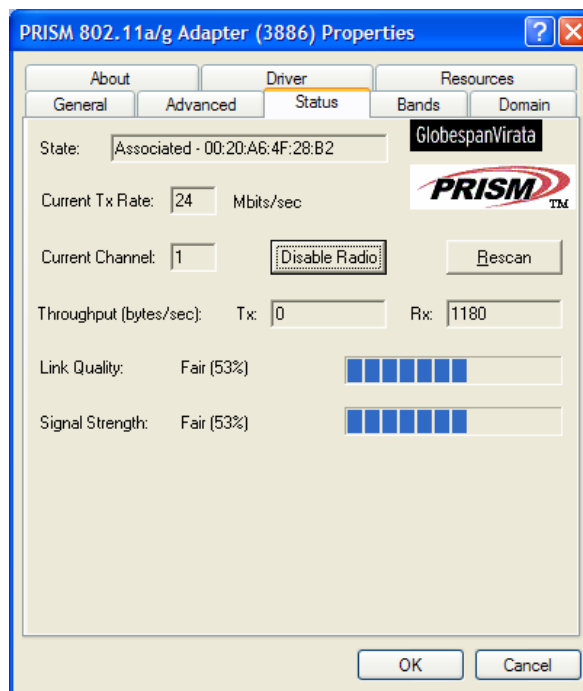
PRISM 802.11a/g Adapter (3886) Properties

?

About
Driver
Resources
General
Advanced
Status
Bands
Domain

State: Associated - 00:20:A6:4F:28:B2

GlobespanVirata

PRISM
TM

Current Tx Rate: 24 Mbits/sec

Current Channel: 1

Disable Radio

Rescan

Throughput (bytes/sec): Tx: 0 Rx: 1180

Link Quality: Fair (53%)

Signal Strength: Fair (53%)

OK

Cancel